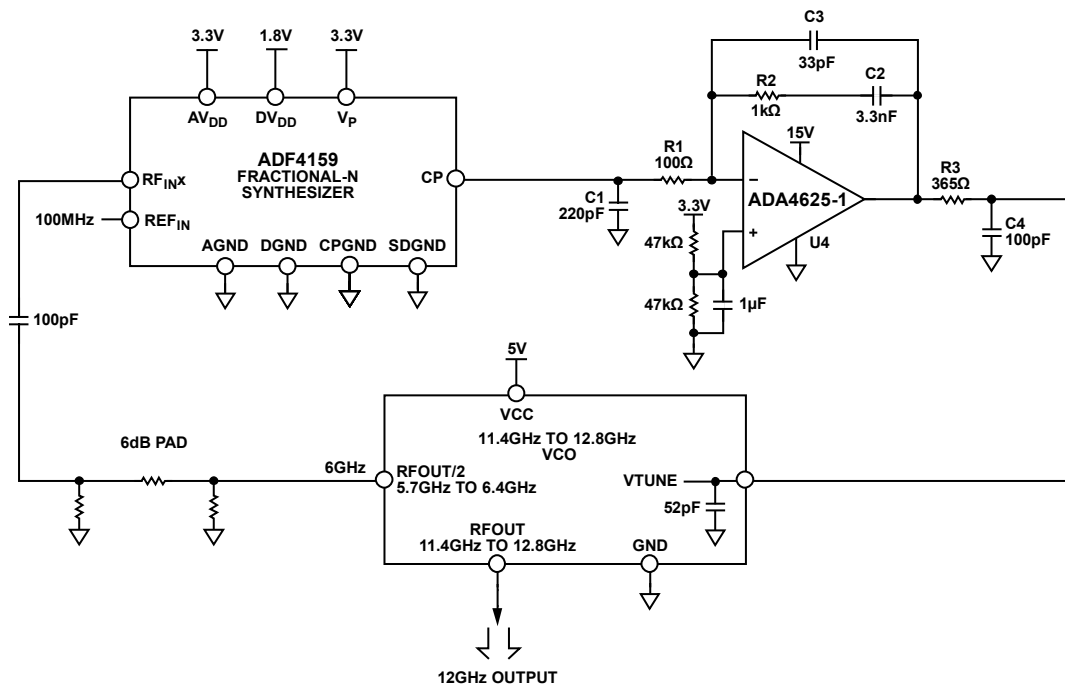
3.3V
1.8V
3.3V
$AV_{DD}$
$DV_{DD}$
$V_P$
ADF4159
FRACTIONAL-N
SYNTHESIZER
$RF_{IN}x$
100MHz
$REF_{IN}$
CP
AGND
DGND
CPGND
SDGND
C3
33pF
R2
1kΩ
C2
3.3nF
R1
100Ω
15V
C1
220pF
3.3V
47kΩ
47kΩ
1μF
–
+
ADA4625-1
U4
R3
365Ω
C4
100pF
100pF
5V
VCC
11.4GHz TO 12.8GHz
VCO
6dB PAD
6GHz
RFOUT/2
5.7GHz TO 6.4GHz
VTUNE
52pF
RFOUT
11.4GHz TO 12.8GHz
GND
12GHz OUTPUT